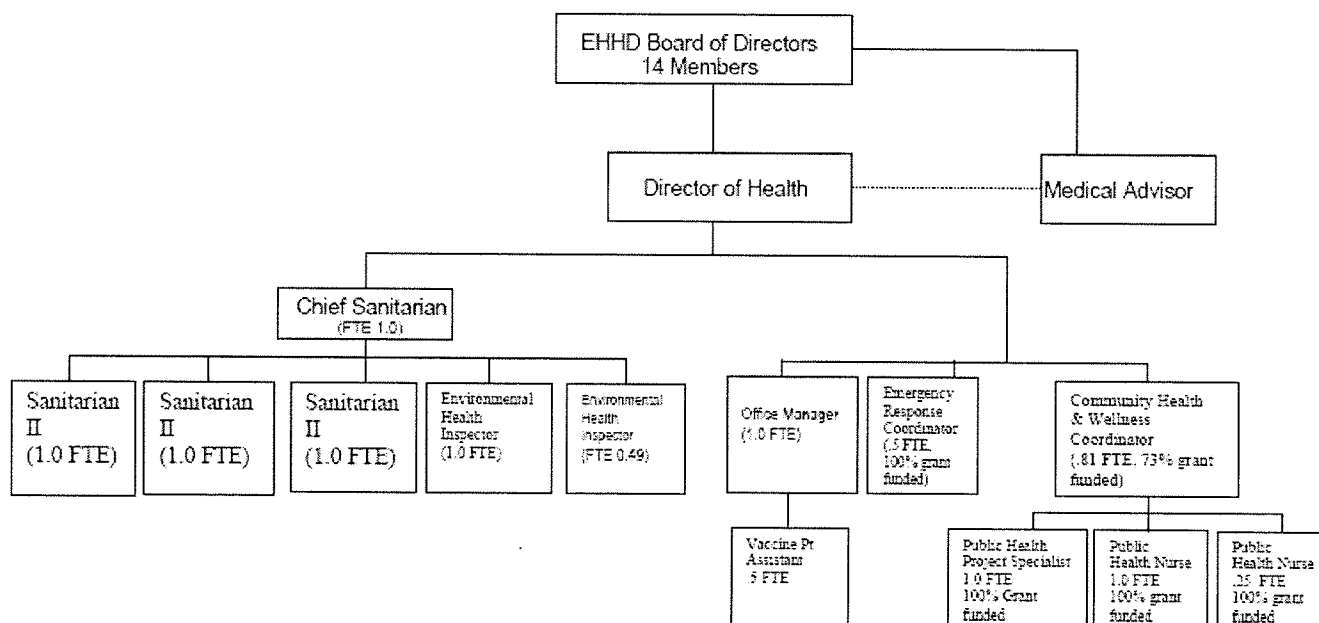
EHHD Board of Directors
14 Members

Director of Health

Medical Advisor

Chief Sanitarian
(FTE 1.0)

Sanitarian II (1.0 FTE)

Sanitarian II (1.0 FTE)

Sanitarian II (1.0 FTE)

Environmental Health Inspector (1.0 FTE)

Environmental Health Inspector (FTE 0.49)

Office Manager (1.0 FTE)

Emergency Response Coordinator (.5 FTE, 100% grant funded)

Community Health & Wellness Coordinator (.81 FTE, 73% grant funded)

Vaccine Pr Assistant .5 FTE

Public Health Project Specialist 1.0 FTE 100% Grant funded

Public Health Nurse 1.0 FTE 100% grant funded

Public Health Nurse .25 FTE 100% grant funded